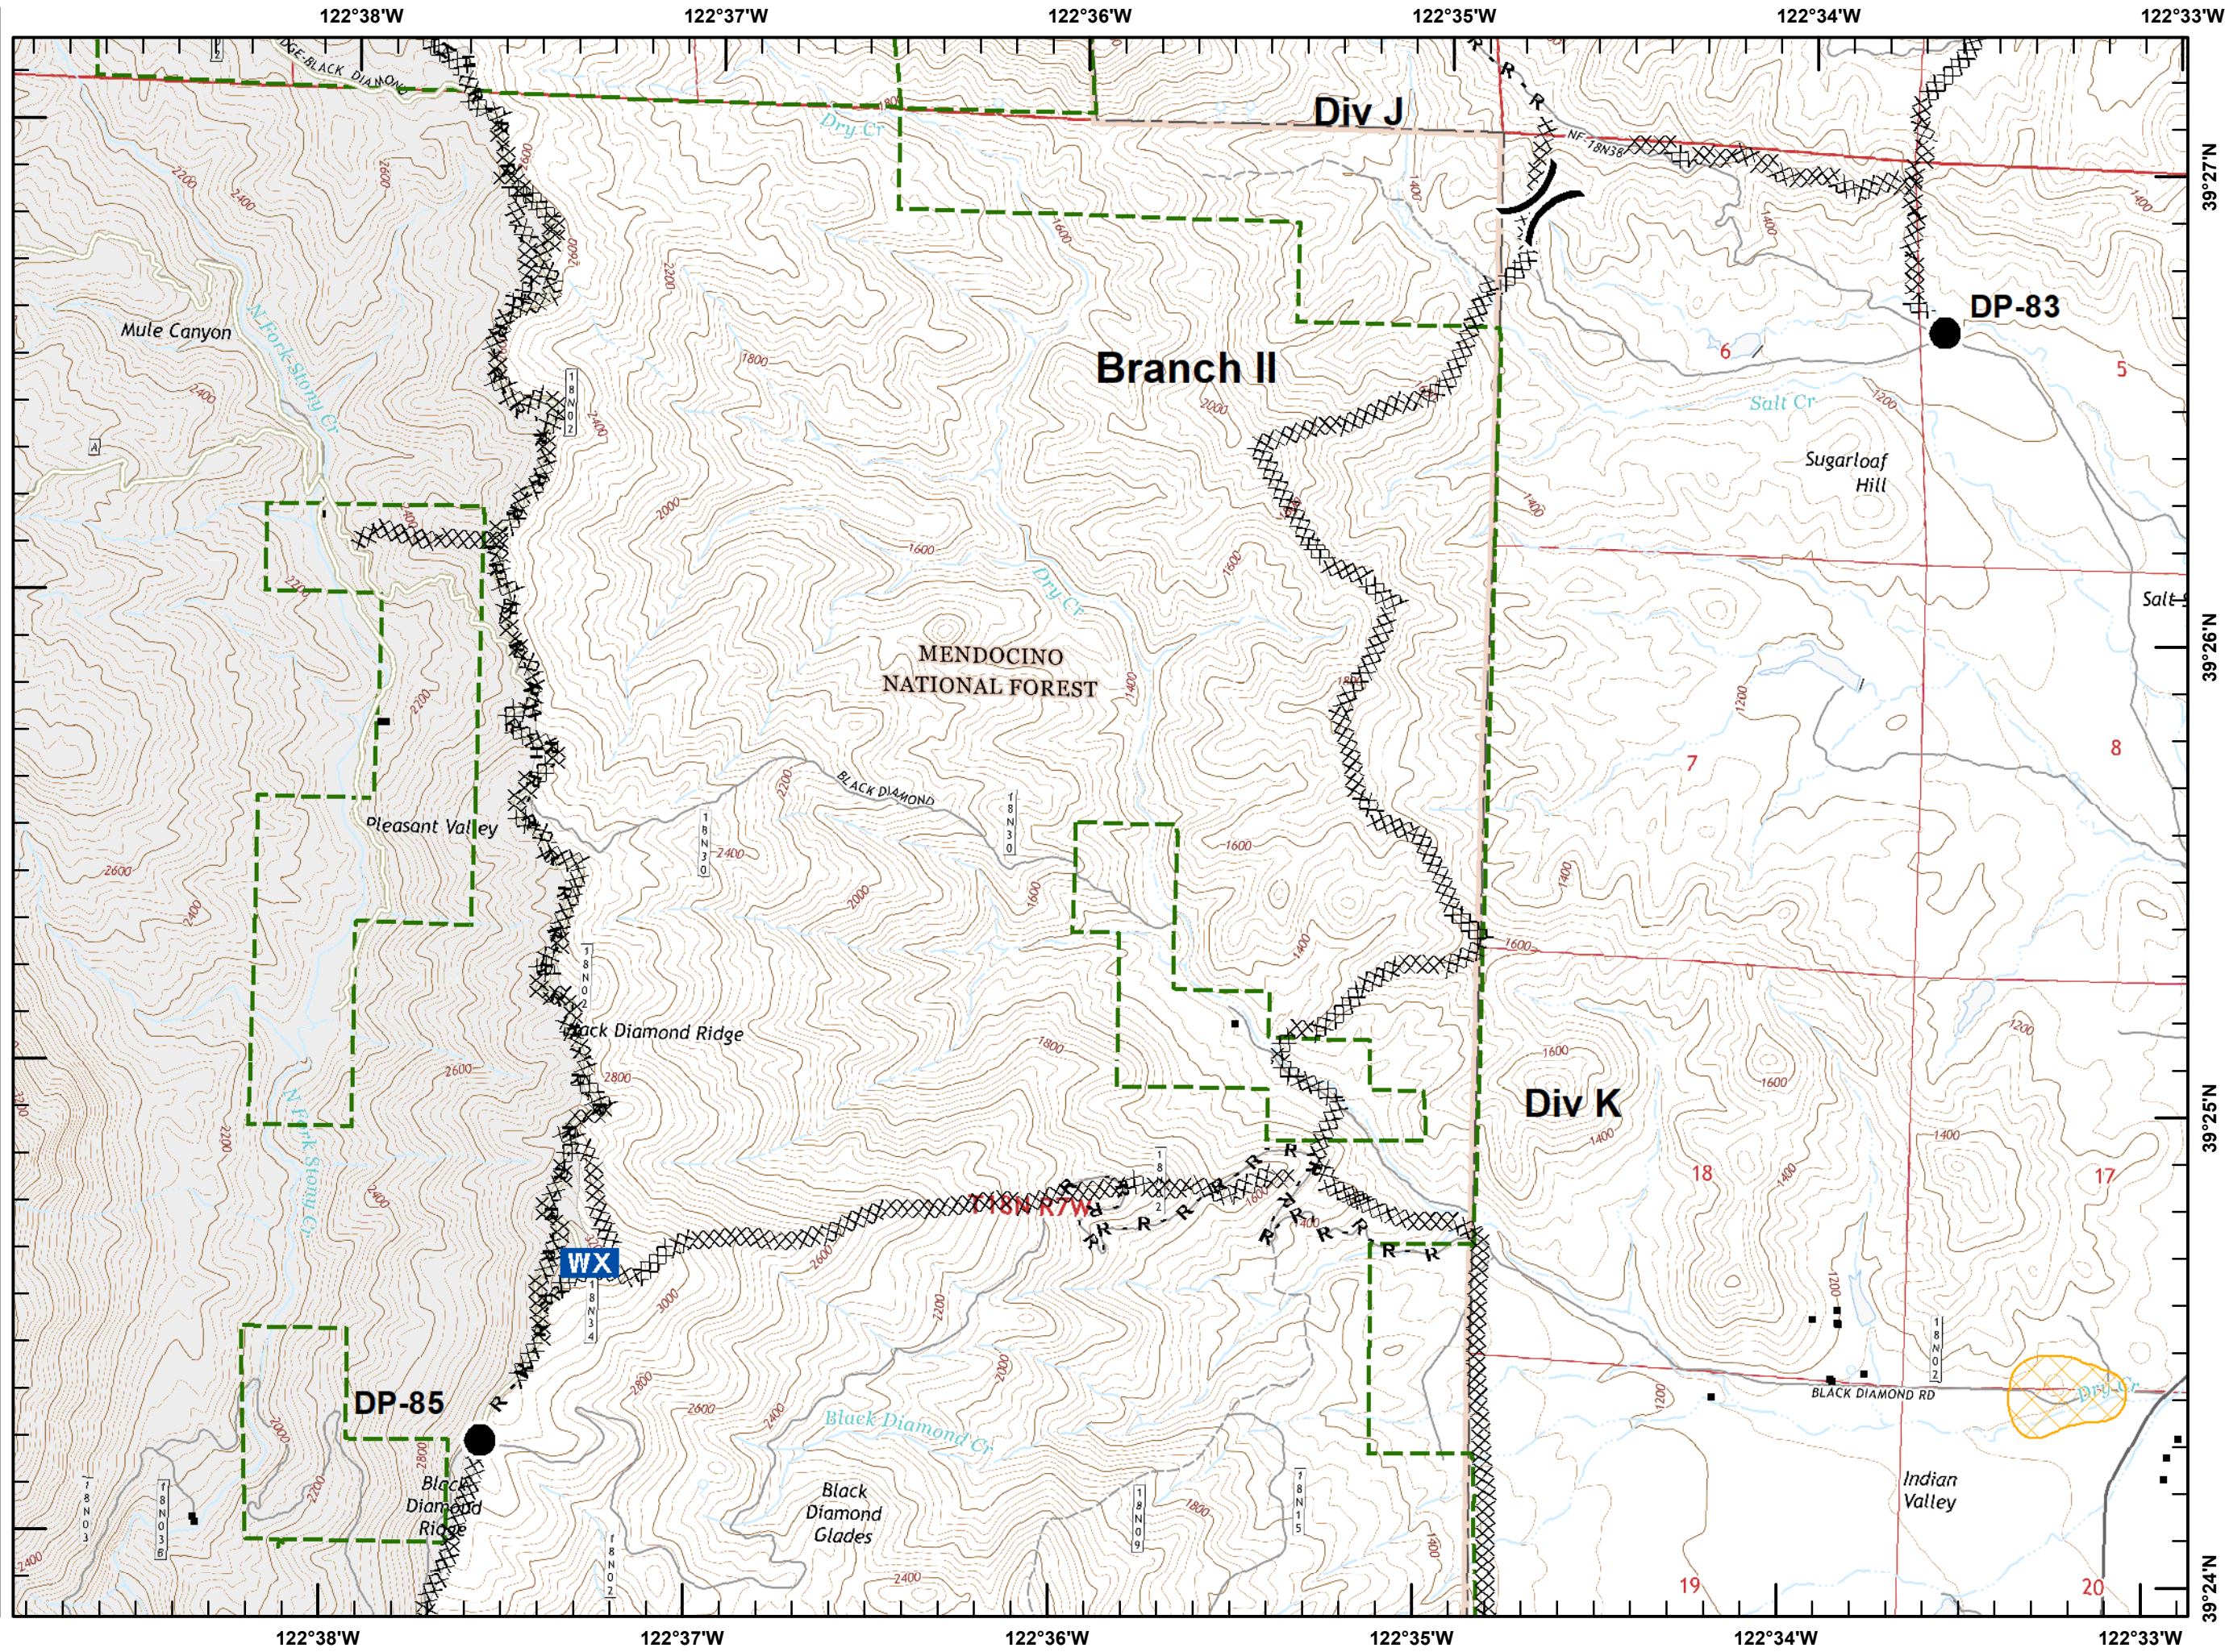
122°38'W 122°37'W 122°36'W 122°35'W 122°34'W 122°33'W

Div J

Branch II

DP-83

Mule Canyon

N Fork Stony Cr

Dry Cr

Salt Cr

Sugarloaf Hill

Salt

MENDOCINO NATIONAL FOREST

Dry Cr

BLACK DIAMOND

Pleasant Valley

Black Diamond Ridge

Div K

T18N R7W

WX

DP-85

Black Diamond Ridge

Black Diamond Cr

Black Diamond Glades

BLACK DIAMOND RD

Dry Cr

Indian Valley

NF 18N38

18N02

18N30

18N34

18N03

18N03B

18N09

18N15

6 5 7 8 18 17 19 20

39°27'N 39°26'N 39°25'N 39°24'N

122°38'W 122°37'W 122°36'W 122°35'W 122°34'W 122°33'W